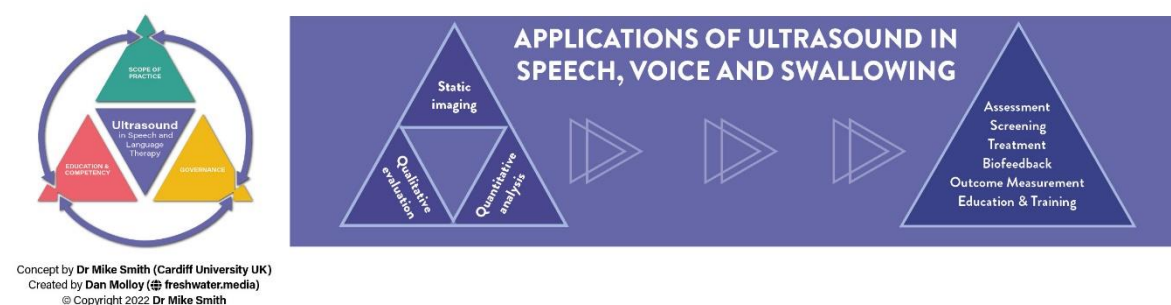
SCOPE OF PRACTICE

Ultrasound in Speech and Language Therapy

EDUCATION & COMPETENCY

GOVERNANCE

Concept by **Dr Mike Smith (Cardiff University UK)**
Created by **Dan Molloy (freshwater.media)**
© Copyright 2022 **Dr Mike Smith**

APPLICATIONS OF ULTRASOUND IN SPEECH, VOICE AND SWALLOWING

Static imaging

Qualitative evaluation

Quantitative analysis

Assessment
Screening
Treatment
Biofeedback
Outcome Measurement
Education & Training